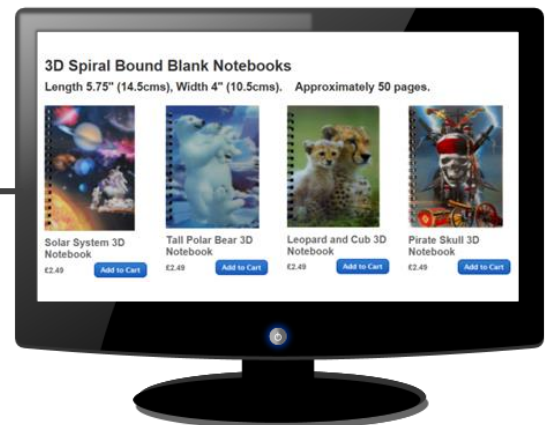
3D Spiral Bound Blank Notebooks

Length 5.75" (14.5cms), Width 4" (10.5cms). Approximately 50 pages.

Solar System 3D Notebook
£2.49
Add to Cart

Tall Polar Bear 3D Notebook
£2.49
Add to Cart

Leopard and Cub 3D Notebook
£2.49
Add to Cart

Pirate Skull 3D Notebook
£2.49
Add to Cart